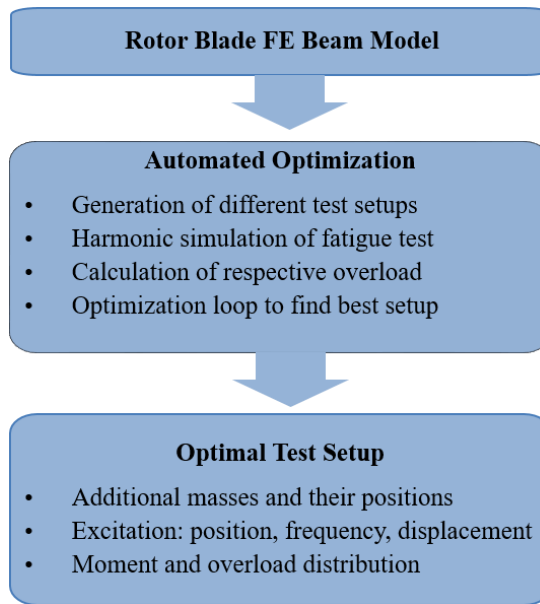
Rotor Blade FE Beam Model

Automated Optimization

- Generation of different test setups
- Harmonic simulation of fatigue test
- Calculation of respective overload
- Optimization loop to find best setup

Optimal Test Setup

- Additional masses and their positions
- Excitation: position, frequency, displacement
- Moment and overload distribution